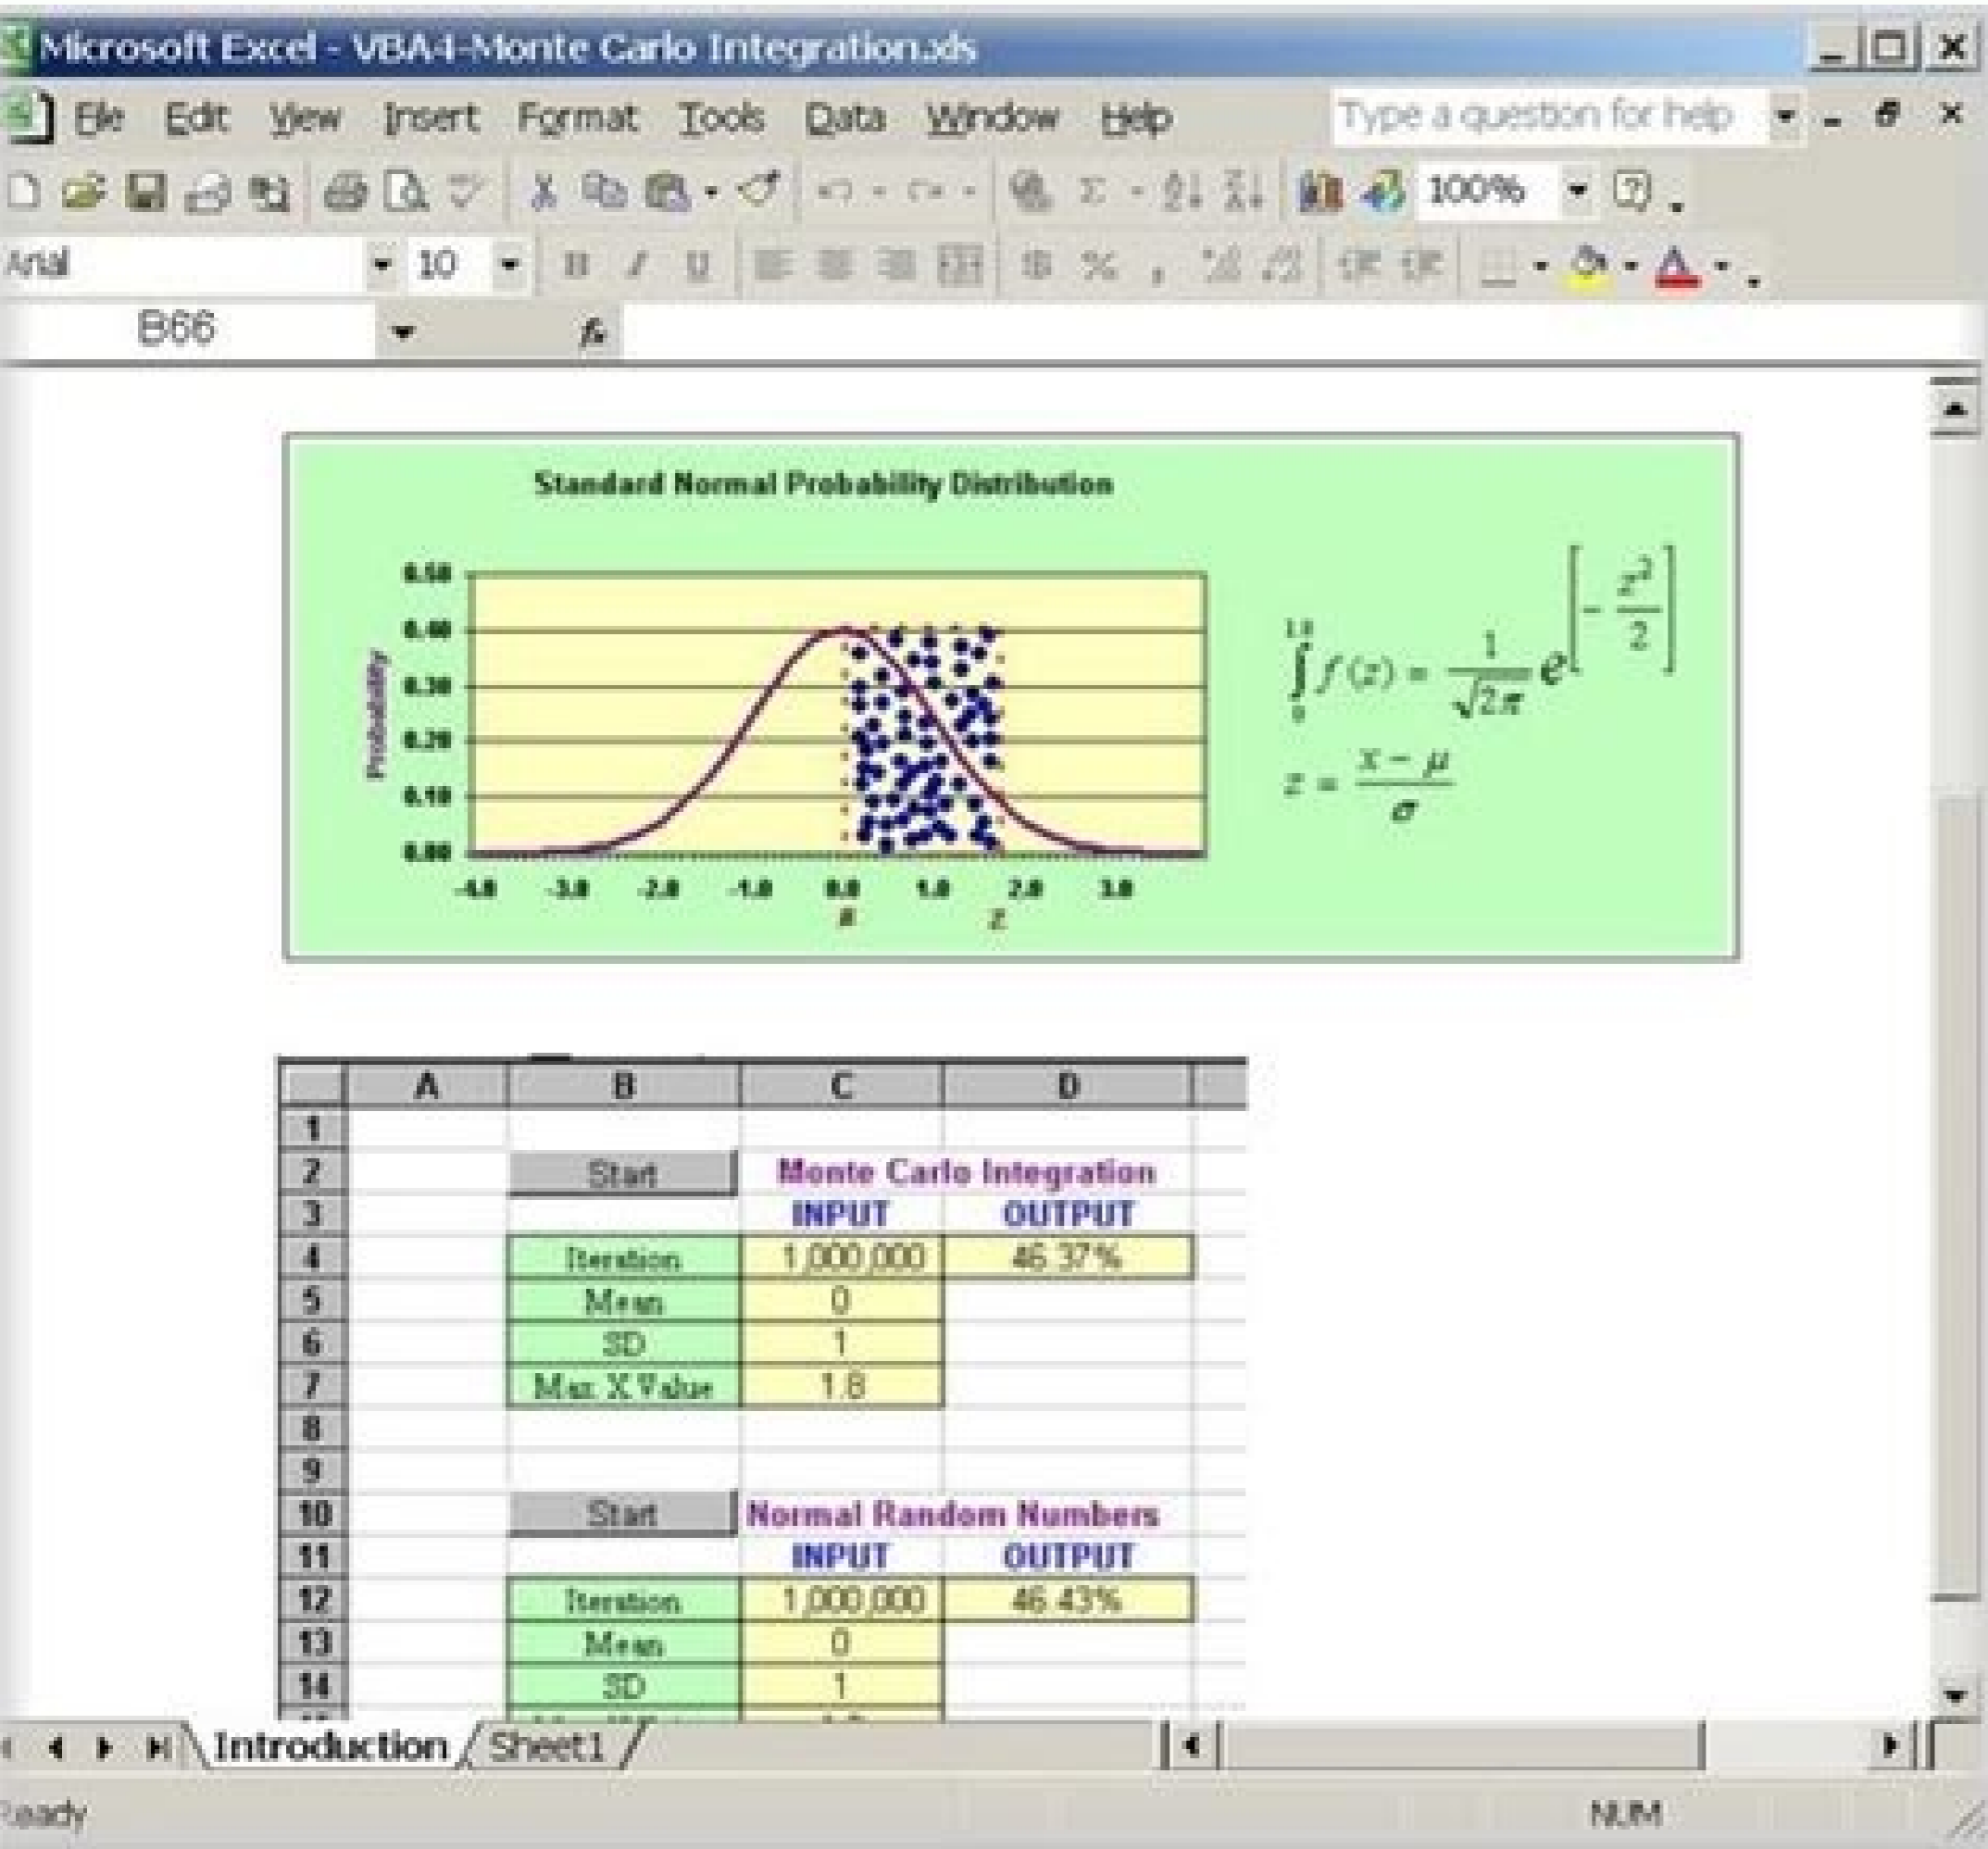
Microsoft Excel - VBA4-Monte Carlo Integration.xls

File Edit View Insert Format Tools Data Window Help

Type a question for help

100%

Arial 10

B66

Standard Normal Probability Distribution

0.50
0.40
0.30
0.20
0.10
0.00

Probability

-4.0 -3.0 -2.0 -1.0 0.0 1.0 2.0 3.0

z

$\int_0^{1.8} f(z) = \frac{1}{\sqrt{2\pi}} e^{\left[-\frac{z^2}{2}\right]}$

$z = \frac{x - \mu}{\sigma}$

| | A | B | C | D |
|---|---|---|---|---|
| 1 | | | | |
| 2 | | Start | Monte Carlo Integration | |
| 3 | | | INPUT | OUTPUT |
| 4 | | Iteration | 1,000,000 | 46.37% |
| 5 | | Mean | 0 | |
| 6 | | SD | 1 | |
| 7 | | Max. X Value | 1.8 | |
| 8 | | | | |
| 9 | | | | |
| 10 | | Start | Normal Random Numbers | |
| 11 | | | INPUT | OUTPUT |
| 12 | | Iteration | 1,000,000 | 46.43% |
| 13 | | Mean | 0 | |
| 14 | | SD | 1 | |

Introduction Sheet1

Ready

NUM